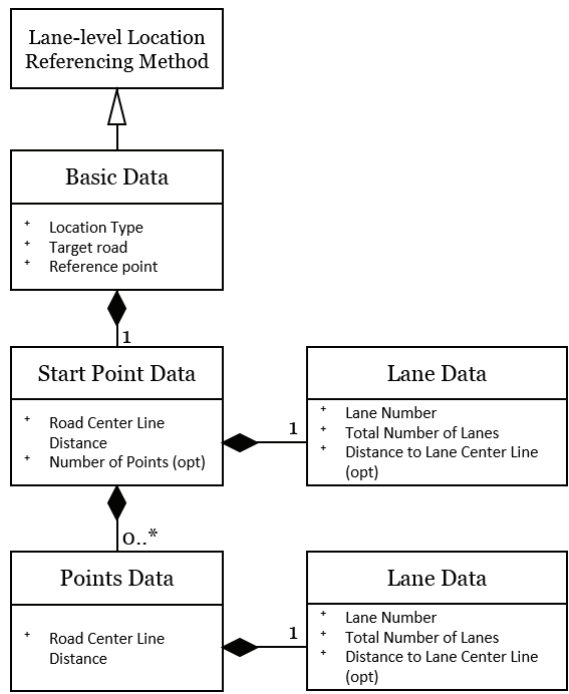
Lane-level Location Referencing Method

Basic Data

+ Location Type
+ Target road
+ Reference point

1

Start Point Data

+ Road Center Line Distance
+ Number of Points (opt)

1

Lane Data

+ Lane Number
+ Total Number of Lanes
+ Distance to Lane Center Line (opt)

0..*

Points Data

+ Road Center Line Distance

1

Lane Data

+ Lane Number
+ Total Number of Lanes
+ Distance to Lane Center Line (opt)